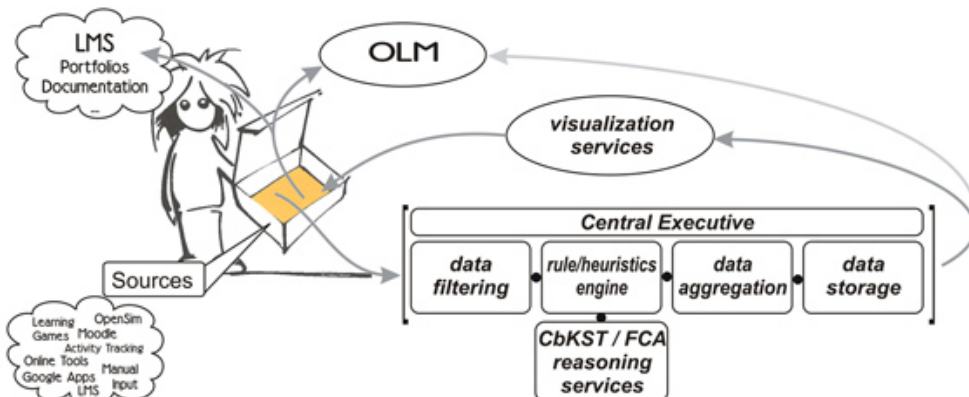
LMS
Portfolios
Documentation
...

OLM

visualization services

Central Executive

data filtering

rule/heuristics engine

data aggregation

data storage

CbKST / FCA reasoning services

Sources

Learning Games
OpenSim
Moodle
Activity Tracking
Online Tools
Google Apps
Manual Input
LMS